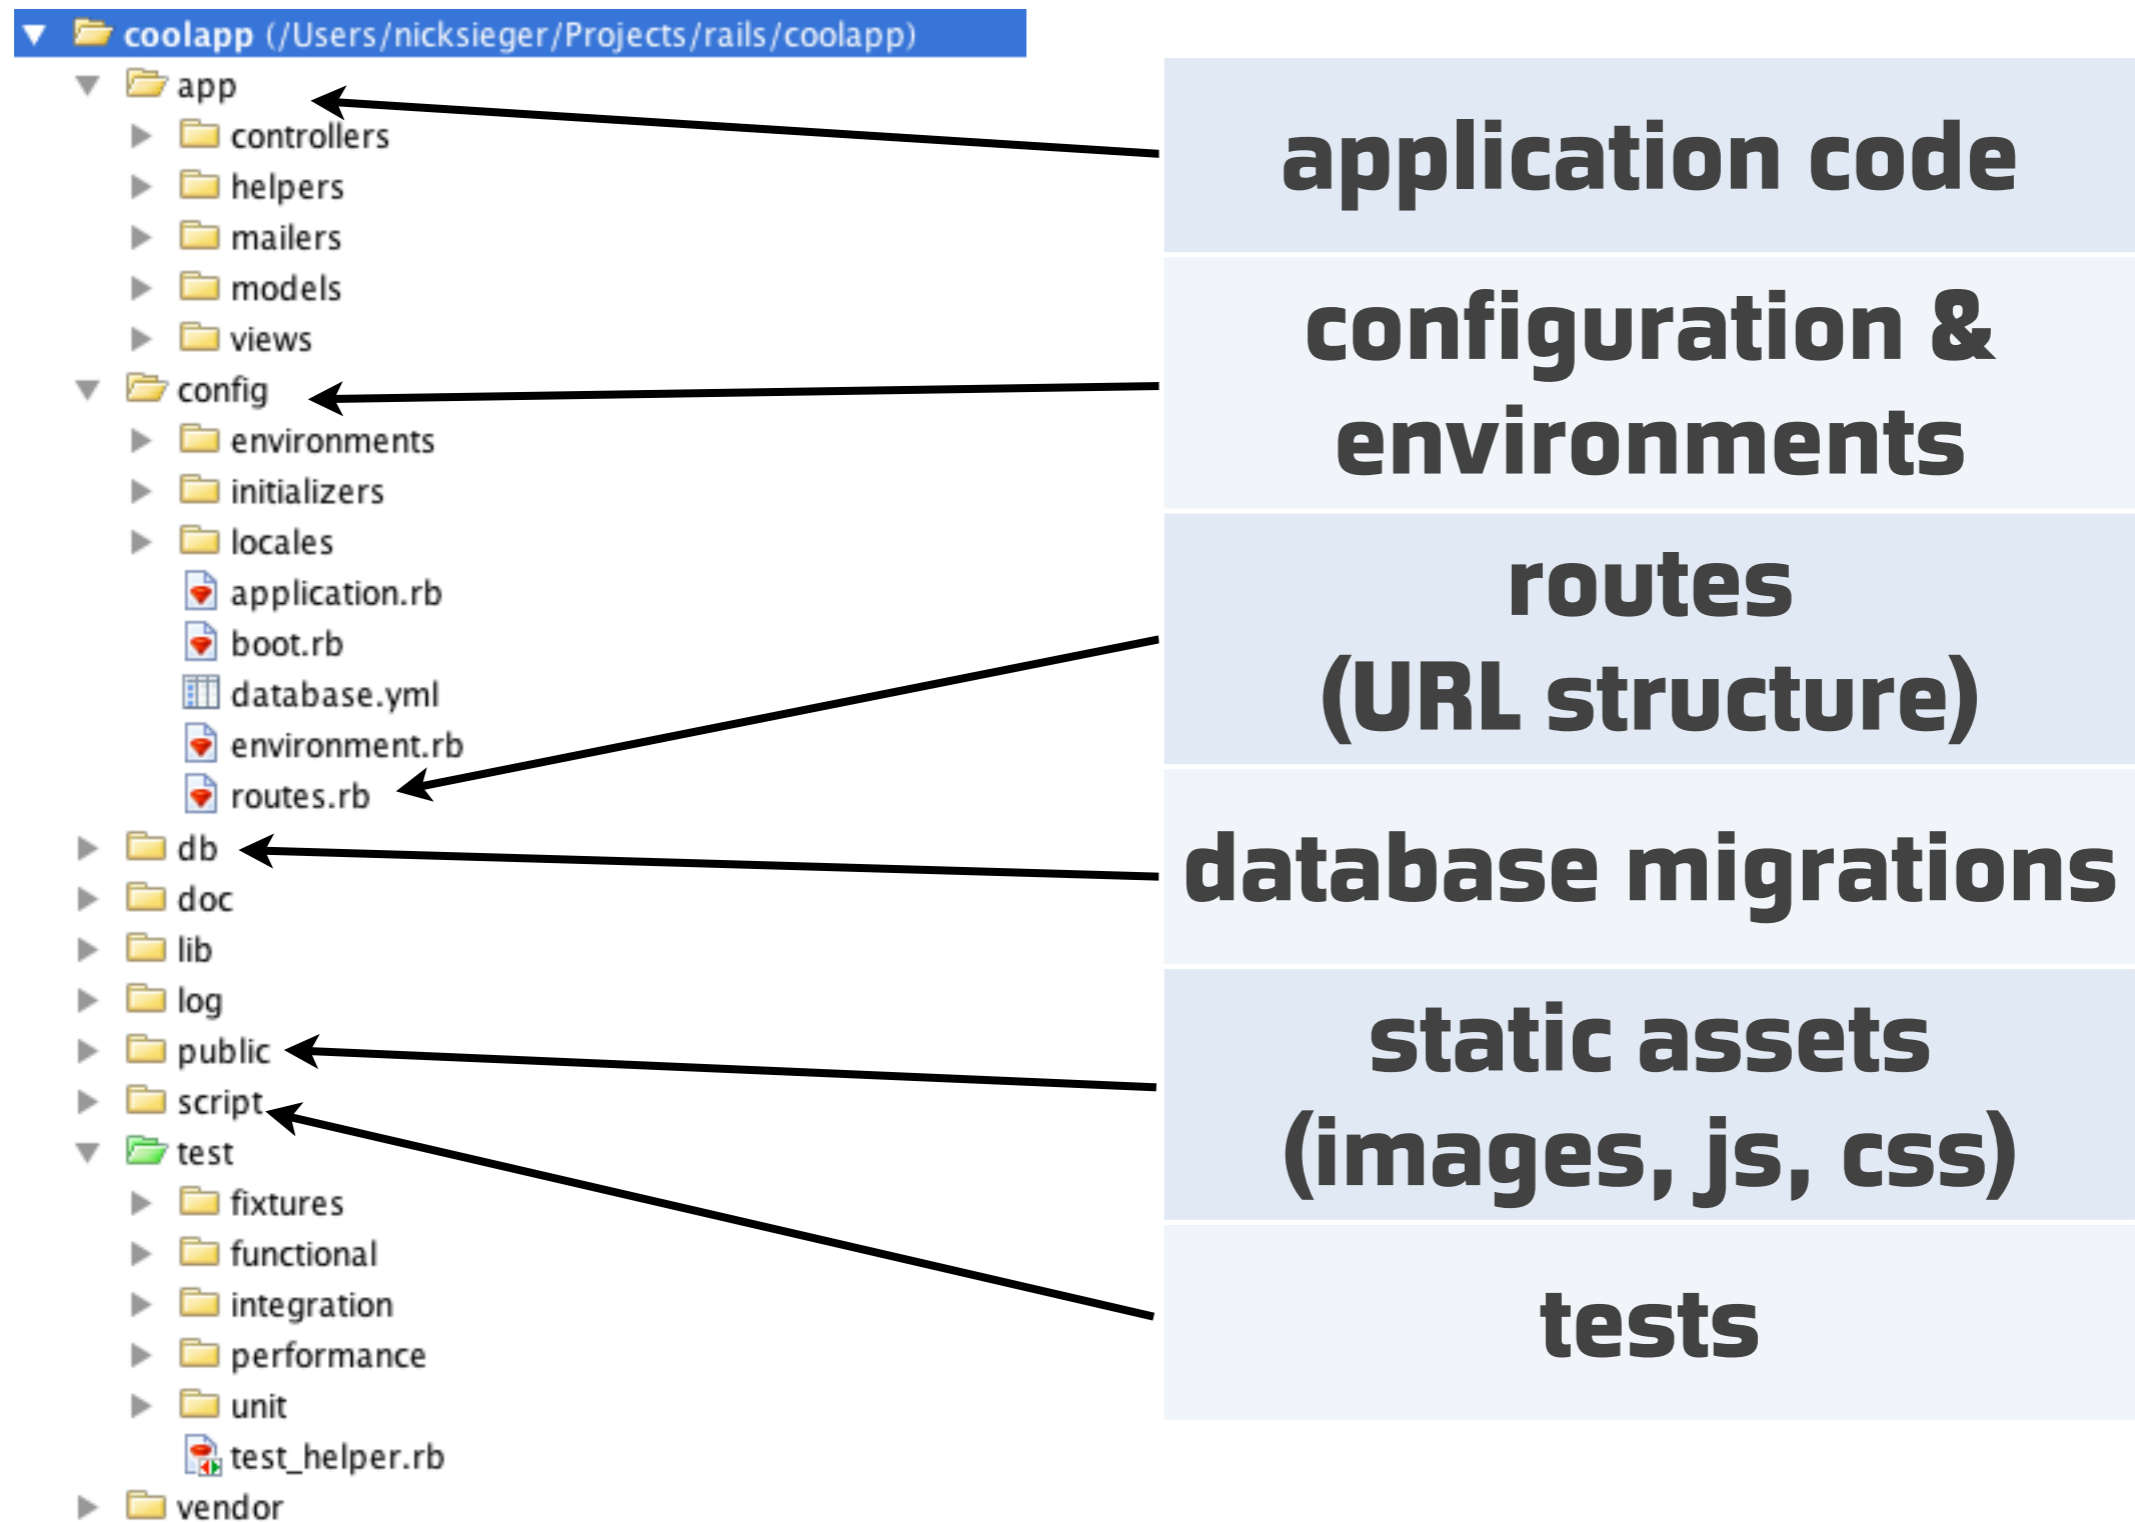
coolapp (/Users/nicksieger/Projects/rails/coolapp)
app
controllers
helpers
mailers
models
views
config
environments
initializers
locales
application.rb
boot.rb
database.yml
environment.rb
routes.rb
db
doc
lib
log
public
script
test
fixtures
functional
integration
performance
unit
test_helper.rb
vendor

application code

configuration & environments

routes (URL structure)

database migrations

static assets (images, js, css)

tests